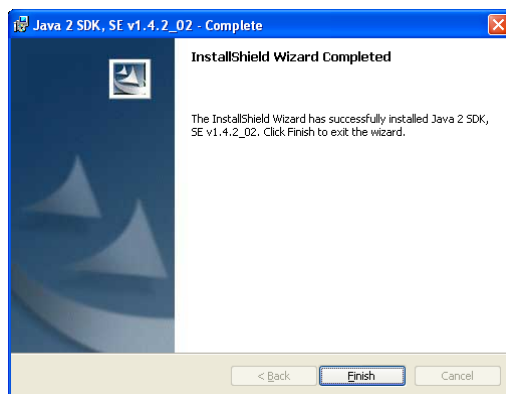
Java 2 SDK, SE v1.4.2_02 - Complete

InstallShield Wizard Completed

The InstallShield Wizard has successfully installed Java 2 SDK, SE v1.4.2_02. Click Finish to exit the wizard.

< Back

Finish

Cancel